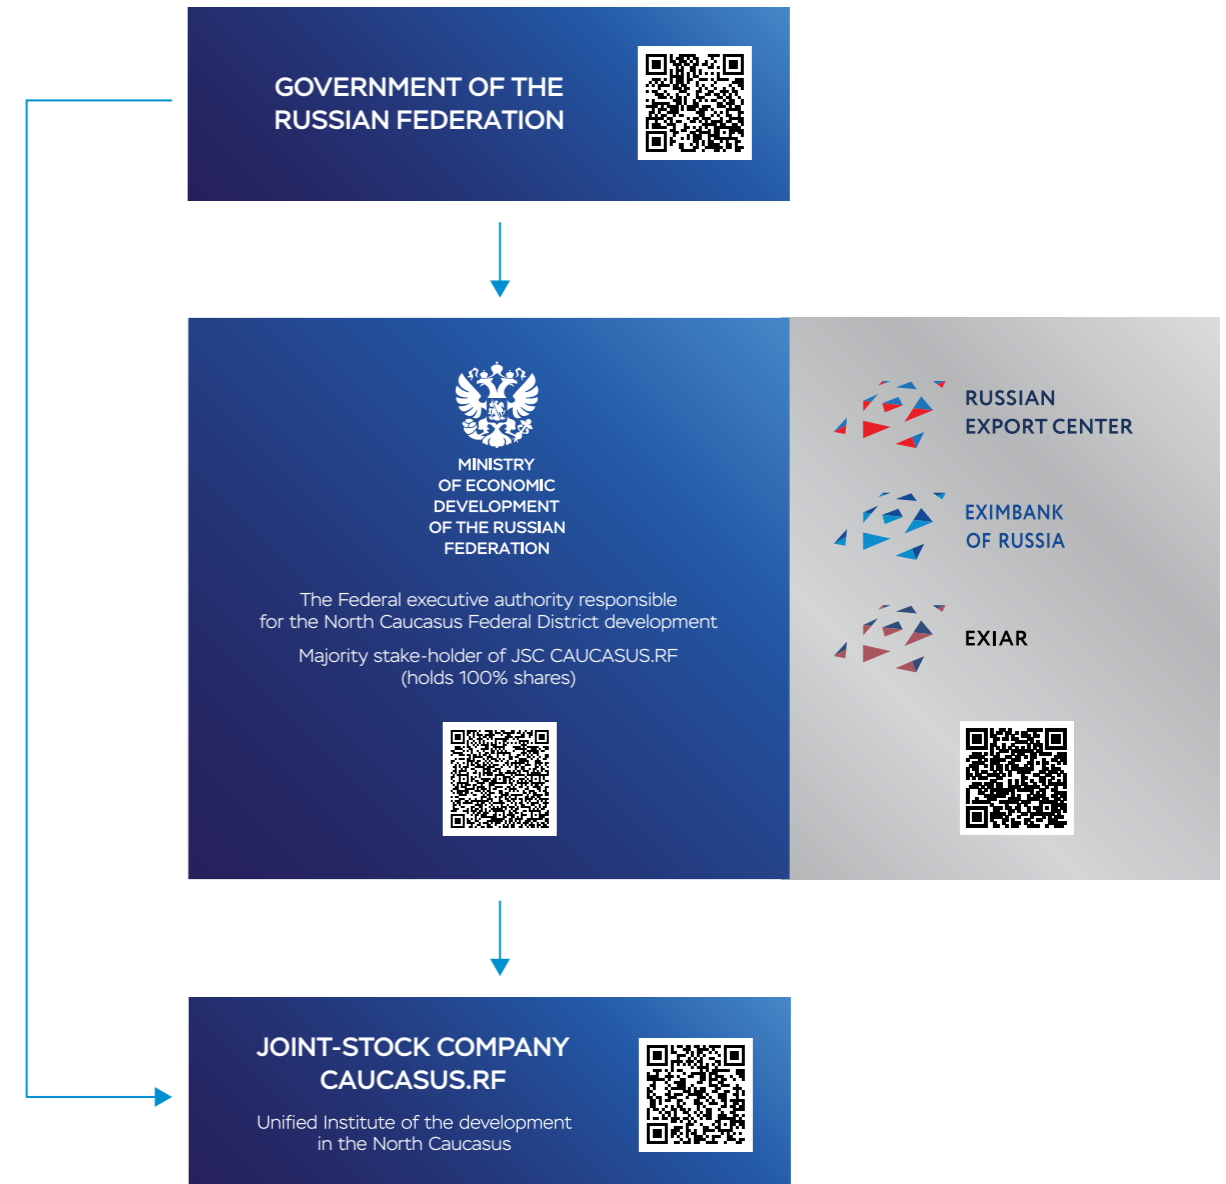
GOVERNMENT OF THE RUSSIAN FEDERATION

MINISTRY OF ECONOMIC DEVELOPMENT OF THE RUSSIAN FEDERATION

The Federal executive authority responsible for the North Caucasus Federal District development

Majority stake-holder of JSC CAUCASUS.RF (holds 100% shares)

RUSSIAN EXPORT CENTER

EXIMBANK OF RUSSIA

EXIAR

JOINT-STOCK COMPANY CAUCASUS.RF

Unified Institute of the development in the North Caucasus